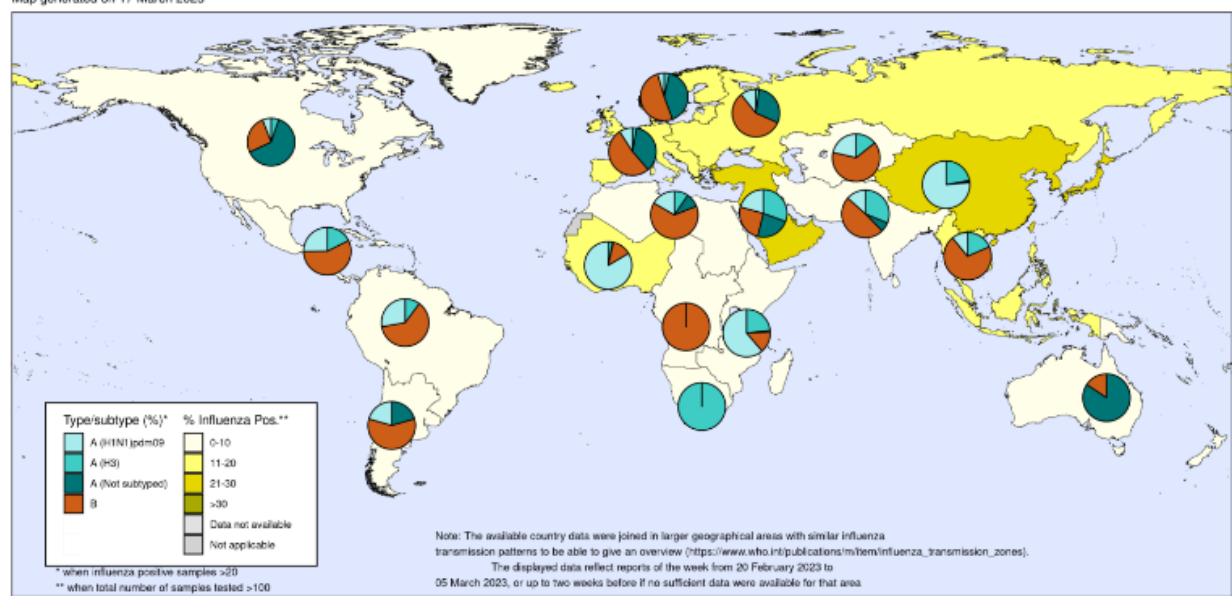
Map generated on 17 March 2023

Type/subtype (%)*
A (H1N1)pdm09
A (H3)
A (Not subtyped)
B

% Influenza Pos.**
0-10
11-20
21-30
>30
Data not available
Not applicable

* when influenza positive samples >20
** when total number of samples tested >100

Note: The available country data were joined in larger geographical areas with similar influenza transmission patterns to be able to give an overview (https://www.who.int/publications/m/item/influenza_transmission_zones).
The displayed data reflect reports of the week from 20 February 2023 to 05 March 2023, or up to two weeks before if no sufficient data were available for that area